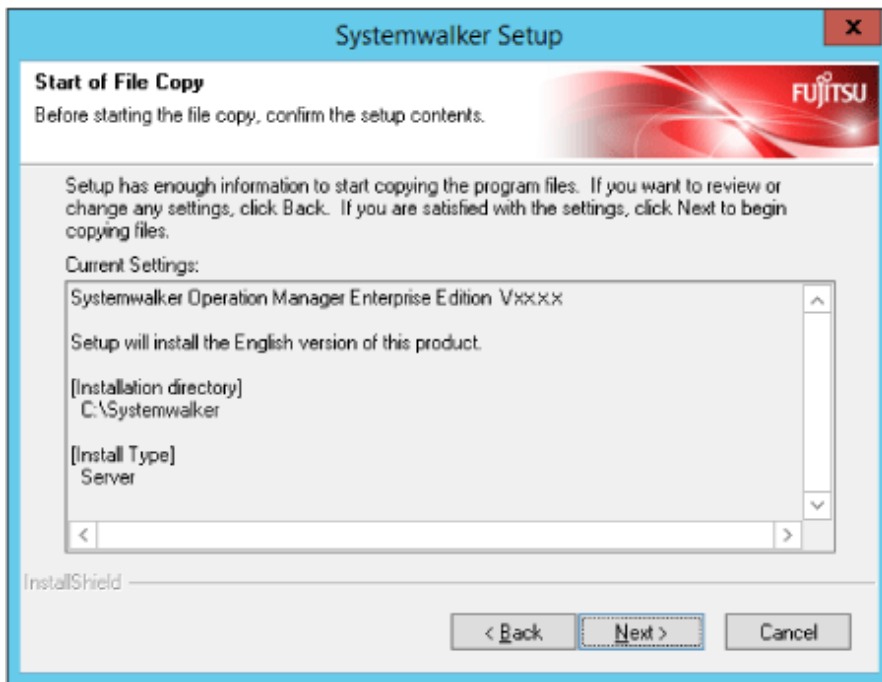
Systemwalker Setup

Start of File Copy

Before starting the file copy, confirm the setup contents.

FUJITSU

Setup has enough information to start copying the program files. If you want to review or change any settings, click Back. If you are satisfied with the settings, click Next to begin copying files.

Current Settings:

Systemwalker Operation Manager Enterprise Edition Vx.x.x

Setup will install the English version of this product.

[Installation directory]
C:\Systemwalker

[Install Type]
Server

InstallShield

< Back

Next >

Cancel